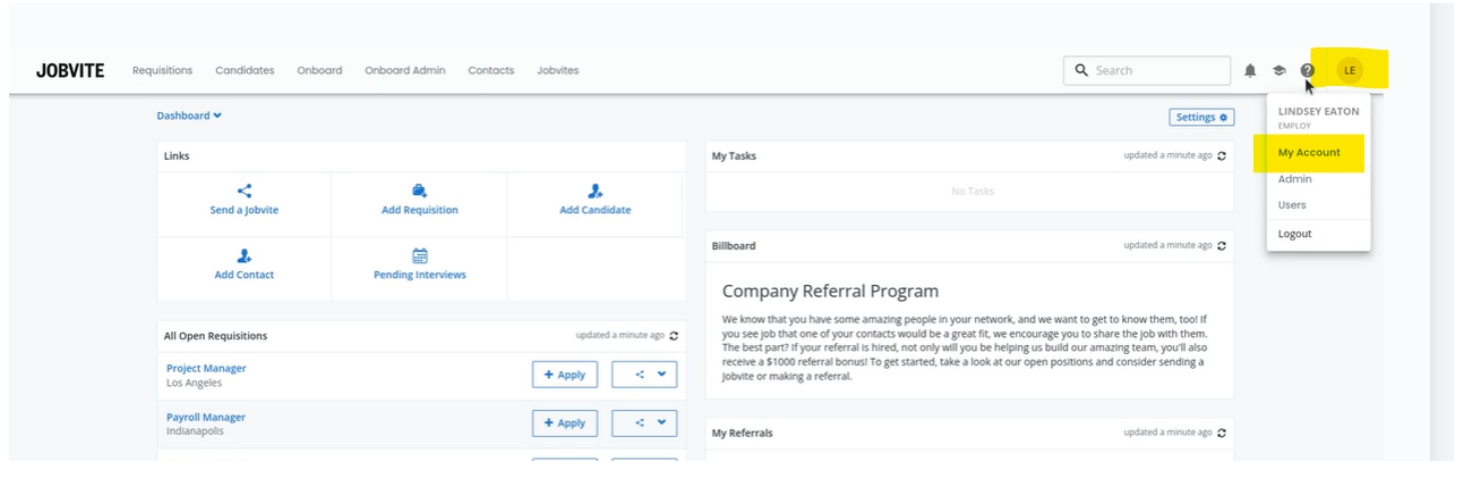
JOBVITE Requisitions Candidates Onboard Onboard Admin Contacts Jobvites

Search

LE

Dashboard

Settings

LINDSEY EATON
EMPLOY
My Account
Admin
Users
Logout

Links

Send a Jobvite
Add Requisition
Add Candidate
Add Contact
Pending Interviews

My Tasks updated a minute ago

No Tasks

Billboard updated a minute ago

Company Referral Program

We know that you have some amazing people in your network, and we want to get to know them, too! If you see job that one of your contacts would be a great fit, we encourage you to share the job with them. The best part? If your referral is hired, not only will you be helping us build our amazing team, you'll also receive a $1000 referral bonus! To get started, take a look at our open positions and consider sending a Jobvite or making a referral.

All Open Requisitions updated a minute ago

Project Manager
Los Angeles
+ Apply

Payroll Manager
Indianapolis
+ Apply

My Referrals updated a minute ago